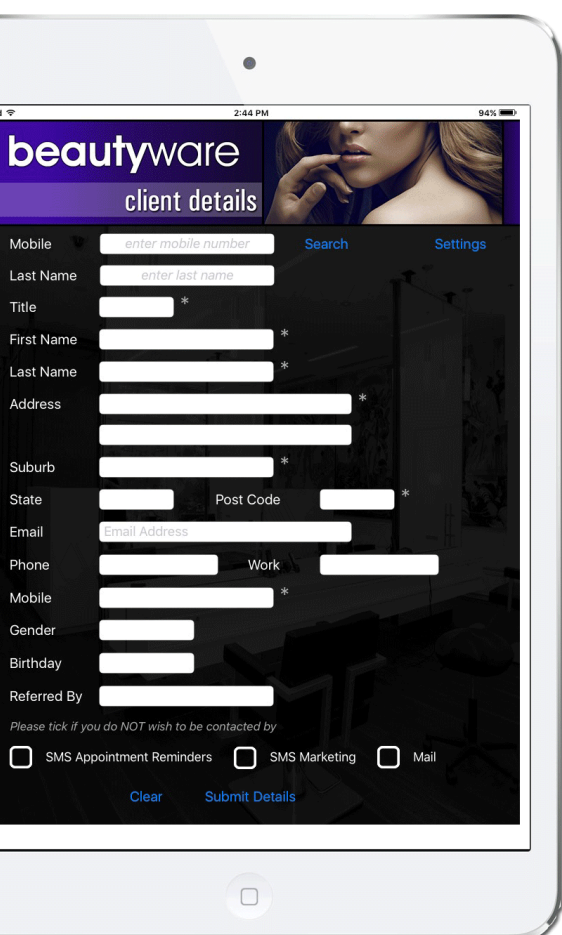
2:44 PM
94%

beautyware
client details

Mobile enter mobile number Search Settings
Last Name enter last name
Title *
First Name *
Last Name *
Address *

Suburb *
State Post Code *
Email Email Address
Phone Work
Mobile *
Gender
Birthday
Referred By
Please tick if you do NOT wish to be contacted by
SMS Appointment Reminders SMS Marketing Mail
Clear Submit Details